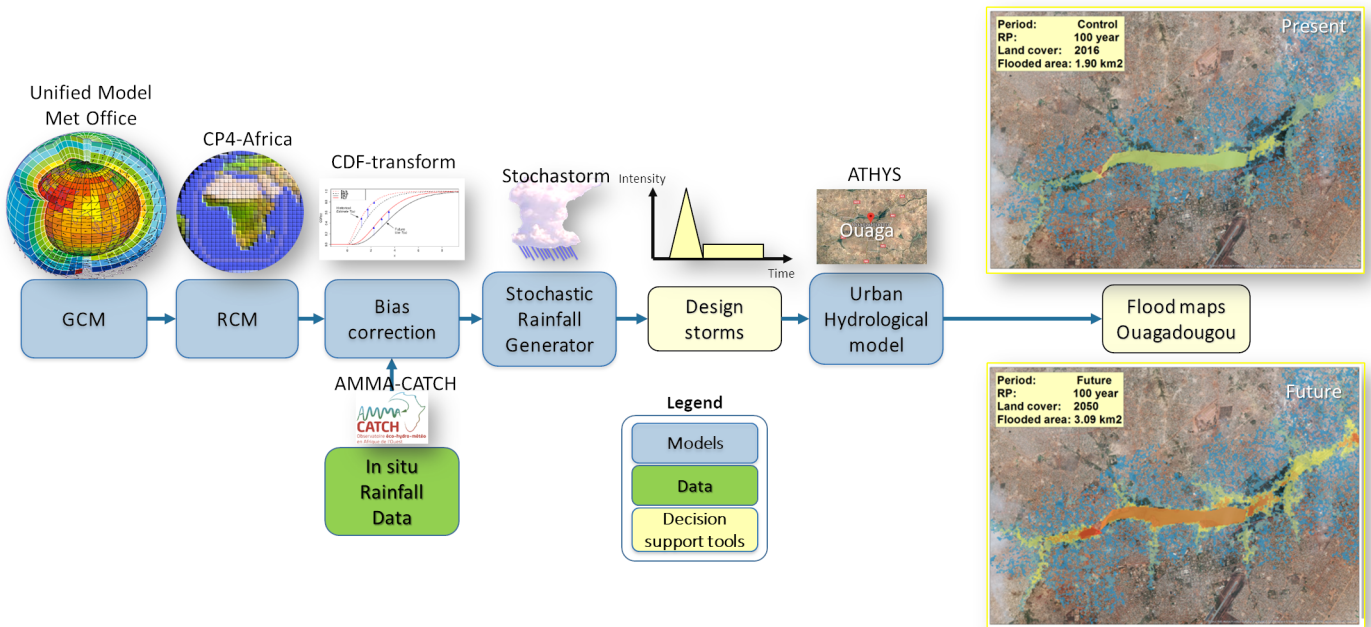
Unified Model
Met Office

CP4-Africa

CDF-transform

Stochastorm

Intensity

Time

ATHYS

Ouaga

Period: Control
RP: 100 year
Land cover: 2016
Flooded area: 1.90 km2

Present

GCM

RCM

Bias correction

Stochastic Rainfall Generator

Design storms

Urban Hydrological model

Flood maps Ouagadougou

AMMA-CATCH

AMMA CATCH

In situ Rainfall Data

Legend

Models

Data

Decision support tools

Period: Future
RP: 100 year
Land cover: 2050
Flooded area: 3.09 km2

Future